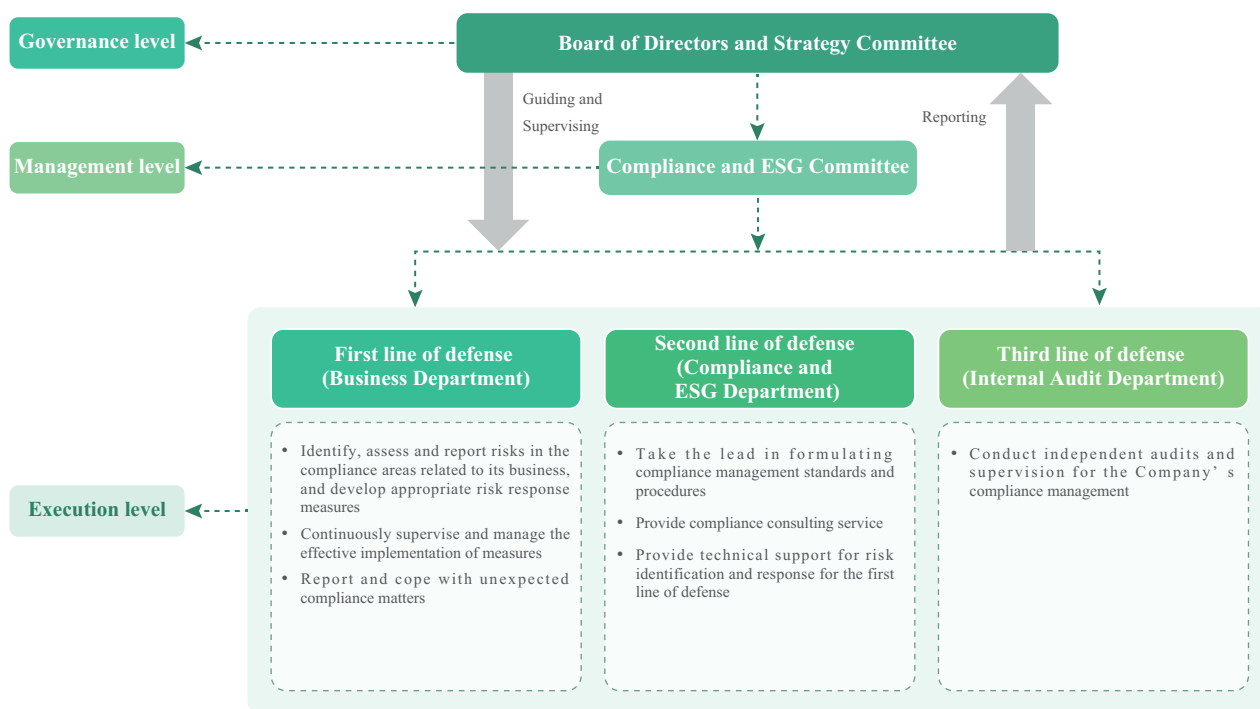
Governance level

Board of Directors and Strategy Committee

Guiding and Supervising

Reporting

Management level

Compliance and ESG Committee

First line of defense (Business Department)

Second line of defense (Compliance and ESG Department)

Third line of defense (Internal Audit Department)

Execution level

• Identify, assess and report risks in the compliance areas related to its business, and develop appropriate risk response measures

• Continuously supervise and manage the effective implementation of measures

• Report and cope with unexpected compliance matters

• Take the lead in formulating compliance management standards and procedures

• Provide compliance consulting service

• Provide technical support for risk identification and response for the first line of defense

• Conduct independent audits and supervision for the Company's compliance management